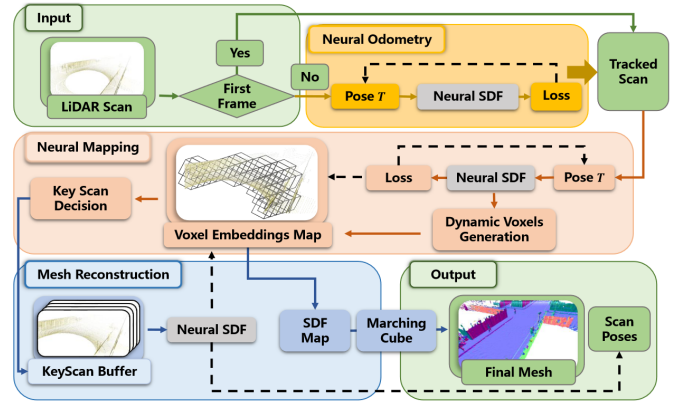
Input

LiDAR Scan

Yes

First Frame

No

Neural Odometry

Pose $T$

Neural SDF

Loss

Tracked Scan

Neural Mapping

Key Scan Decision

Voxel Embeddings Map

Loss

Neural SDF

Pose $T$

Dynamic Voxels Generation

Mesh Reconstruction

KeyScan Buffer

Neural SDF

SDF Map

Marching Cube

Output

Final Mesh

Scan Poses